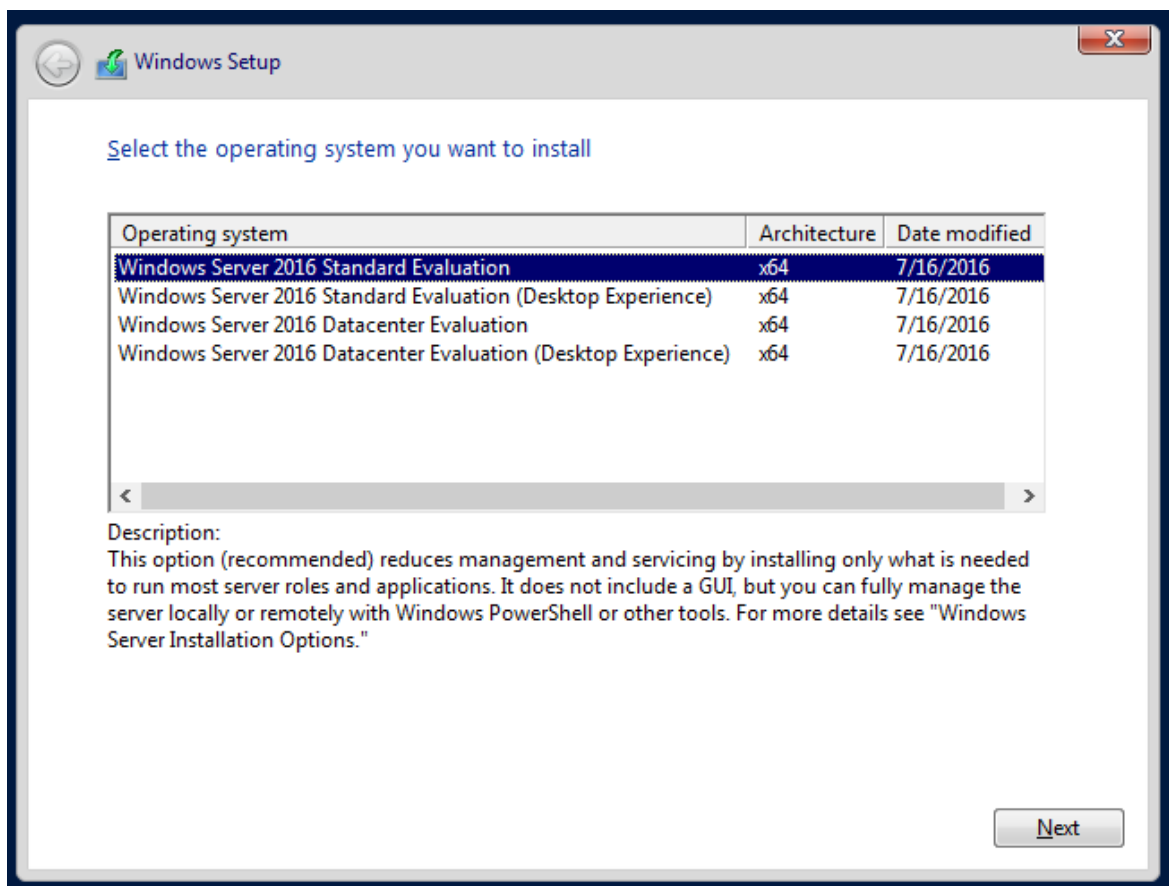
Windows Setup

Select the operating system you want to install

| Operating system | Architecture | Date modified |
|---|---|---|
| Windows Server 2016 Standard Evaluation | x64 | 7/16/2016 |
| Windows Server 2016 Standard Evaluation (Desktop Experience) | x64 | 7/16/2016 |
| Windows Server 2016 Datacenter Evaluation | x64 | 7/16/2016 |
| Windows Server 2016 Datacenter Evaluation (Desktop Experience) | x64 | 7/16/2016 |

Description:
This option (recommended) reduces management and servicing by installing only what is needed to run most server roles and applications. It does not include a GUI, but you can fully manage the server locally or remotely with Windows PowerShell or other tools. For more details see "Windows Server Installation Options."

Next